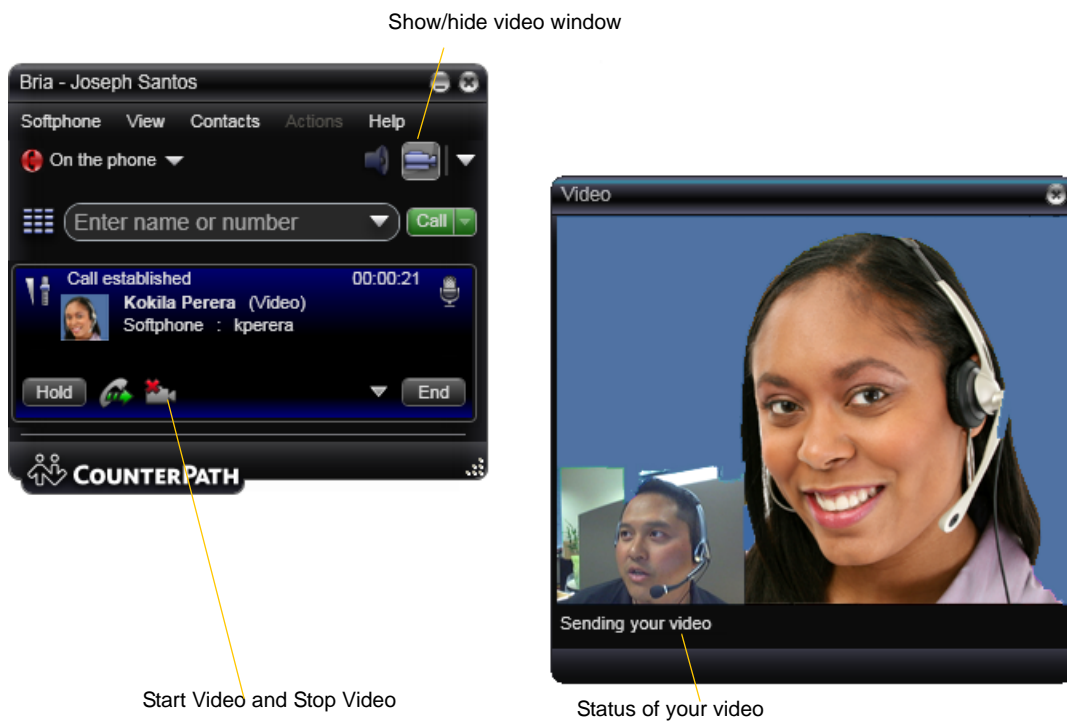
Show/hide video window

Bria - Joseph Santos

Softphone View Contacts Actions Help

On the phone

Enter name or number

Call

Call established 00:00:21

Kokila Perera (Video)

Softphone : kperera

Hold

End

COUNTERPATH

Video

Sending your video

Start Video and Stop Video

Status of your video